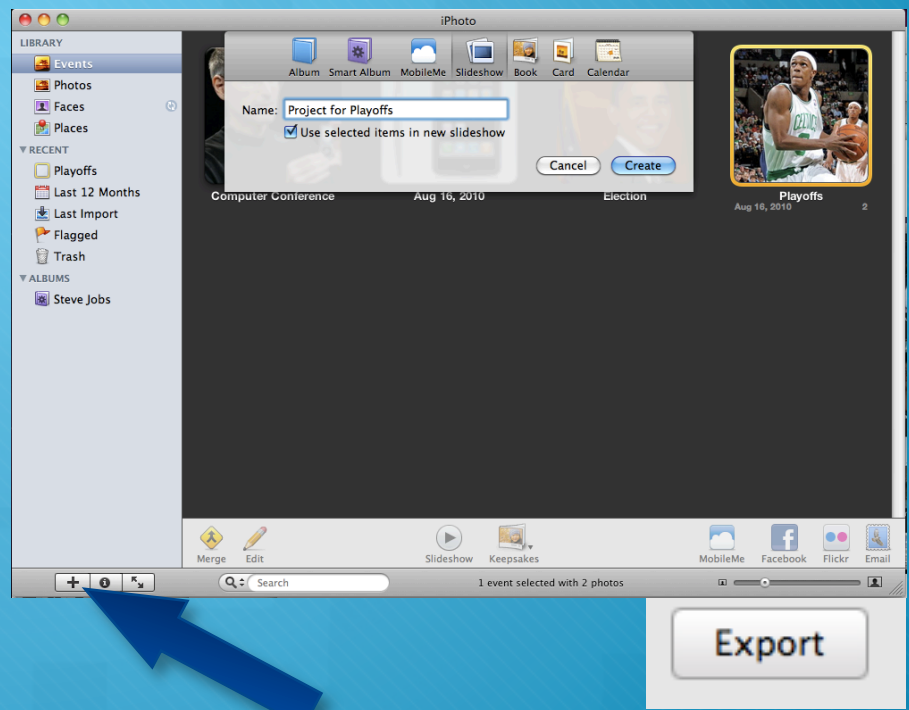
iPhoto

LIBRARY
Events
Photos
Faces
Places
RECENT
Playoffs
Last 12 Months
Last Import
Flagged
Trash
ALBUMS
Steve Jobs

Album Smart Album MobileMe Slideshow Book Card Calendar

Name: Project for Playoffs
Use selected items in new slideshow

Cancel Create

Computer Conference
Aug 16, 2010
Election
Playoffs
Aug 16, 2010 2

Merge Edit Slideshow Keepsakes MobileMe Facebook Flickr Email

Search
1 event selected with 2 photos

Export